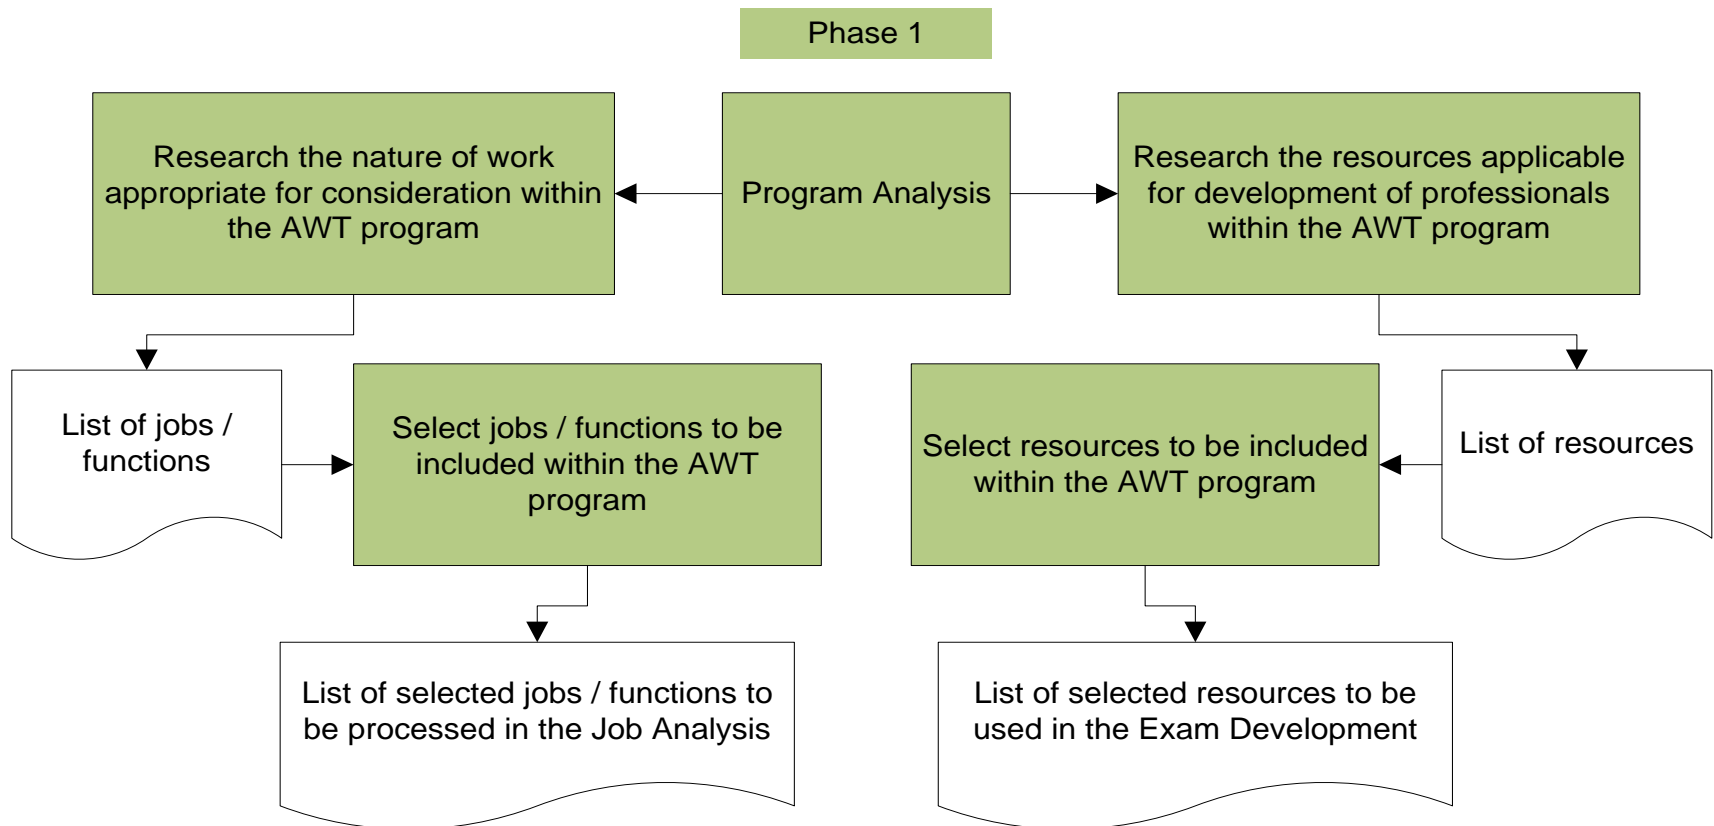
Phase 1

Research the nature of work appropriate for consideration within the AWT program

Program Analysis

Research the resources applicable for development of professionals within the AWT program

List of jobs / functions

Select jobs / functions to be included within the AWT program

Select resources to be included within the AWT program

List of resources

List of selected jobs / functions to be processed in the Job Analysis

List of selected resources to be used in the Exam Development